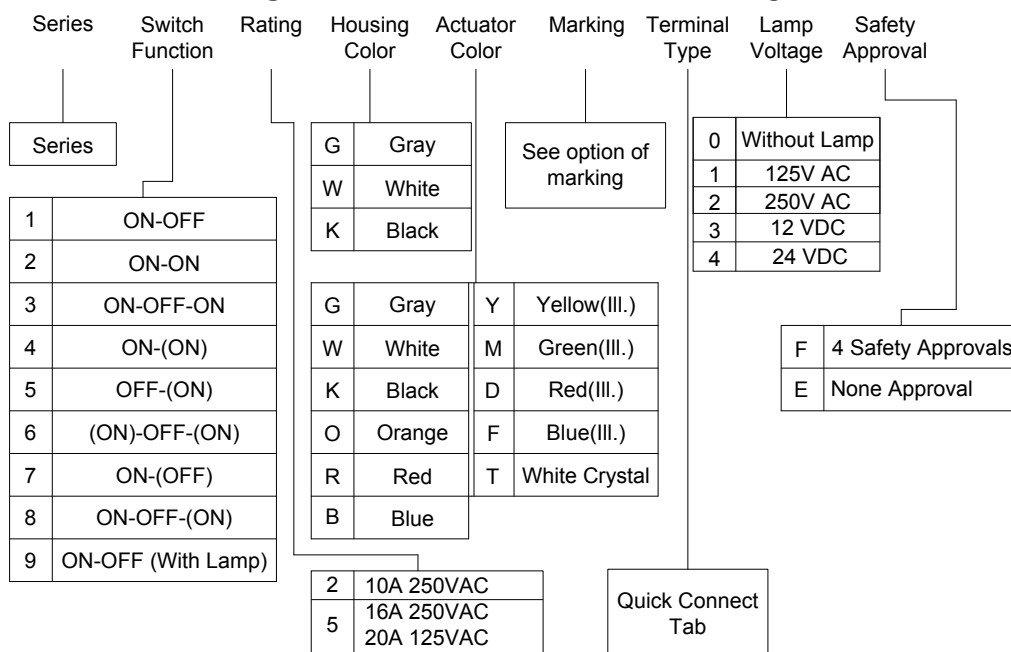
Series Switch Function Rating Housing Color Actuator Color Marking Terminal Type Lamp Voltage Safety Approval

Series

| 1 | ON-OFF |
|---|---|
| 2 | ON-ON |
| 3 | ON-OFF-ON |
| 4 | ON-(ON) |
| 5 | OFF-(ON) |
| 6 | (ON)-OFF-(ON) |
| 7 | ON-(OFF) |
| 8 | ON-OFF-(ON) |
| 9 | ON-OFF (With Lamp) |

| G | Gray |
|---|---|
| W | White |
| K | Black |

| G | Gray | Y | Yellow(Ill.) |
|---|---|---|---|
| W | White | M | Green(Ill.) |
| K | Black | D | Red(Ill.) |
| O | Orange | F | Blue(Ill.) |
| R | Red | T | White Crystal |
| B | Blue | | |

| 2 | 10A 250VAC |
|---|---|
| 5 | 16A 250VAC 20A 125VAC |

See option of marking

Quick Connect Tab

| 0 | Without Lamp |
|---|---|
| 1 | 125V AC |
| 2 | 250V AC |
| 3 | 12 VDC |
| 4 | 24 VDC |

| F | 4 Safety Approvals |
|---|---|
| E | None Approval |